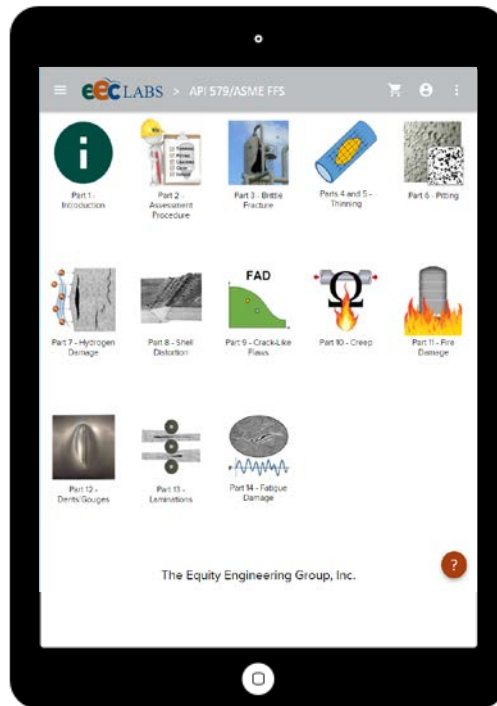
eec LABS > API 579/ASME FFS

Part 1 - Introduction

Part 2 - Assessment Procedure

Part 3 - Brittle Fracture

Parts 4 and 5 - Thinning

Part 6 - Pitting

Part 7 - Hydrogen Damage

Part 8 - Shell Distortion

FAD

Part 9 - Crack-Like Flaws

Part 10 - Creep

Part 11 - Fire Damage

Part 12 - Dents/Gouges

Part 13 - Laminations

Part 14 - Fatigue Damage

The Equity Engineering Group, Inc.

?